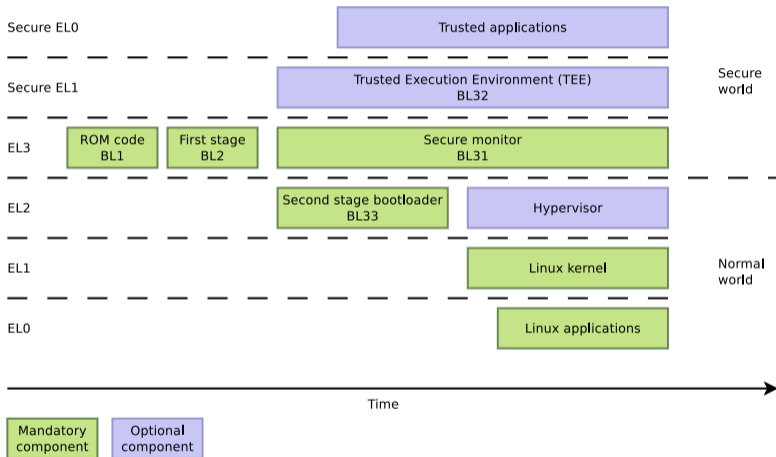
Secure EL0

Trusted applications

Secure EL1

Trusted Execution Environment (TEE)
BL32

Secure world

EL3

ROM code
BL1

First stage
BL2

Secure monitor
BL31

EL2

Second stage bootloader
BL33

Hypervisor

EL1

Linux kernel

Normal world

EL0

Linux applications

Time

Mandatory component

Optional component